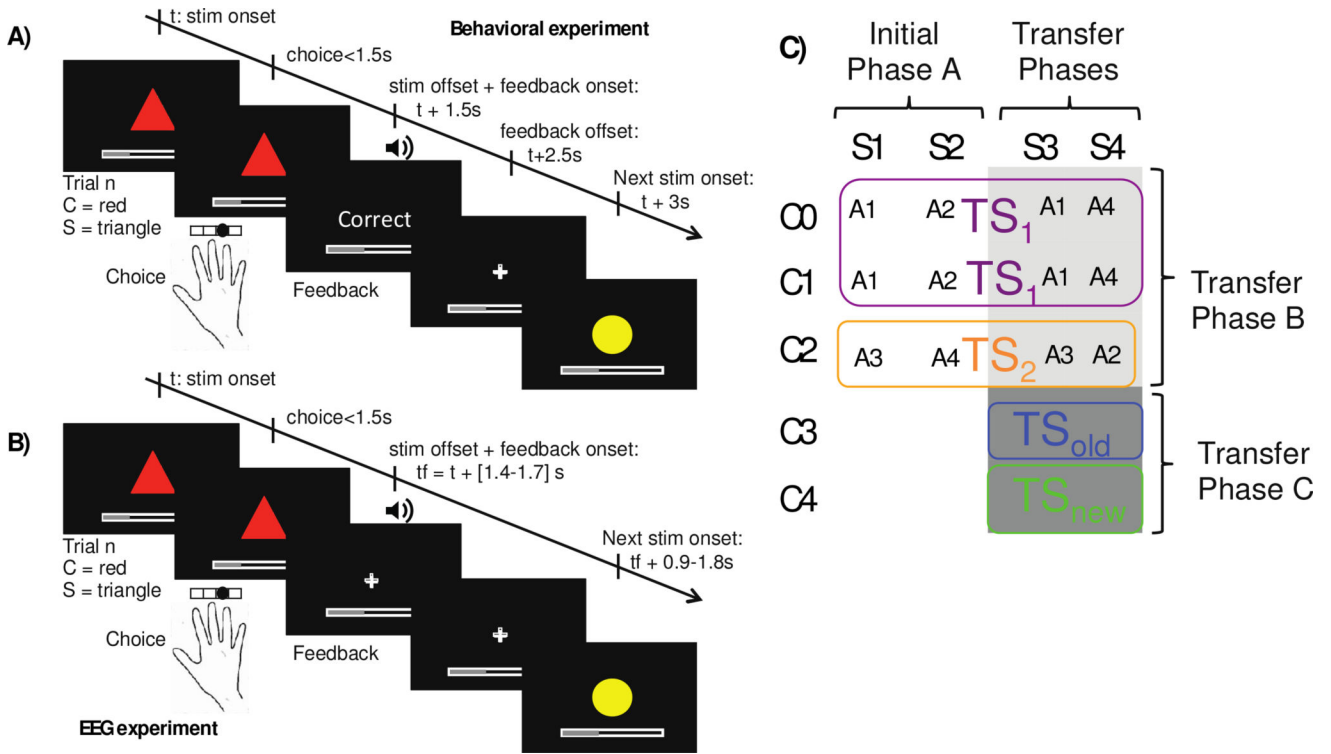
A)

t: stim onset

Behavioral experiment

choice<1.5s

stim offset + feedback onset:
t + 1.5s

feedback offset:
t+2.5s

Next stim onset:
t + 3s

Trial n
C = red
S = triangle

Correct

Choice

Feedback

B)

t: stim onset

choice<1.5s

stim offset + feedback onset:
tf = t + [1.4-1.7] s

Next stim onset:
tf + 0.9-1.8s

Trial n
C = red
S = triangle

Choice

Feedback

EEG experiment

C)

Initial Phase A

Transfer Phases

| | S1 | S2 | | S3 | S4 |
|---|---|---|---|---|---|
| C0 | A1 | A2 | $TS_1$ | A1 | A4 |
| C1 | A1 | A2 | $TS_1$ | A1 | A4 |
| C2 | A3 | A4 | $TS_2$ | A3 | A2 |
| C3 | | | $TS_{old}$ | | |
| C4 | | | $TS_{new}$ | | |

Transfer Phase B

Transfer Phase C